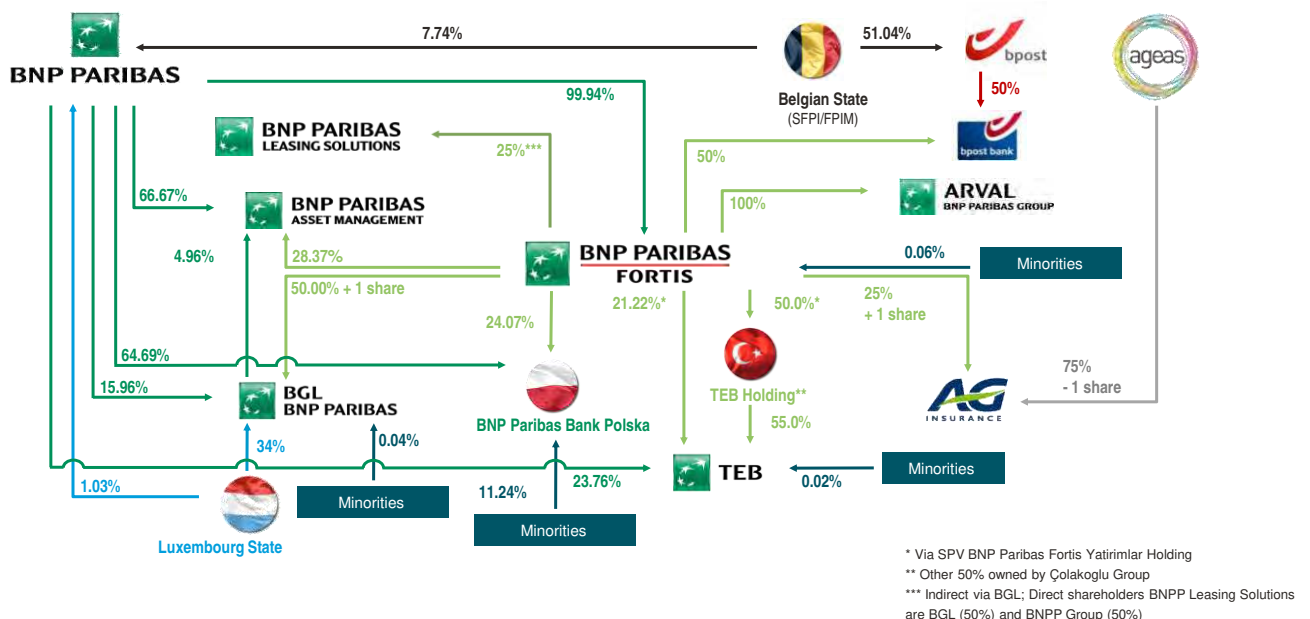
BNP PARIBAS

7.74%

51.04%

bpost

ageas

Belgian State
(SFPI/FPIM)

50%

99.94%

BNP PARIBAS
LEASING SOLUTIONS

25%***

bpost bank

50%

66.67%

BNP PARIBAS
ASSET MANAGEMENT

100%

ARVAL
BNP PARIBAS GROUP

4.96%

28.37%

BNP PARIBAS
FORTIS

0.06%

Minorities

50.00% + 1 share

24.07%

21.22%*

50.0%*

25%
+ 1 share

64.69%

75%
- 1 share

15.96%

BGL
BNP PARIBAS

TEB Holding**

AG
INSURANCE

BNP Paribas Bank Polska

55.0%

34%

0.04%

Minorities

1.03%

11.24%

23.76%

TEB

0.02%

Luxembourg State

Minorities

Minorities

* Via SPV BNP Paribas Fortis Yatirimlar Holding
** Other 50% owned by Çolakoglu Group
*** Indirect via BGL; Direct shareholders BNPP Leasing Solutions are BGL (50%) and BNPP Group (50%)